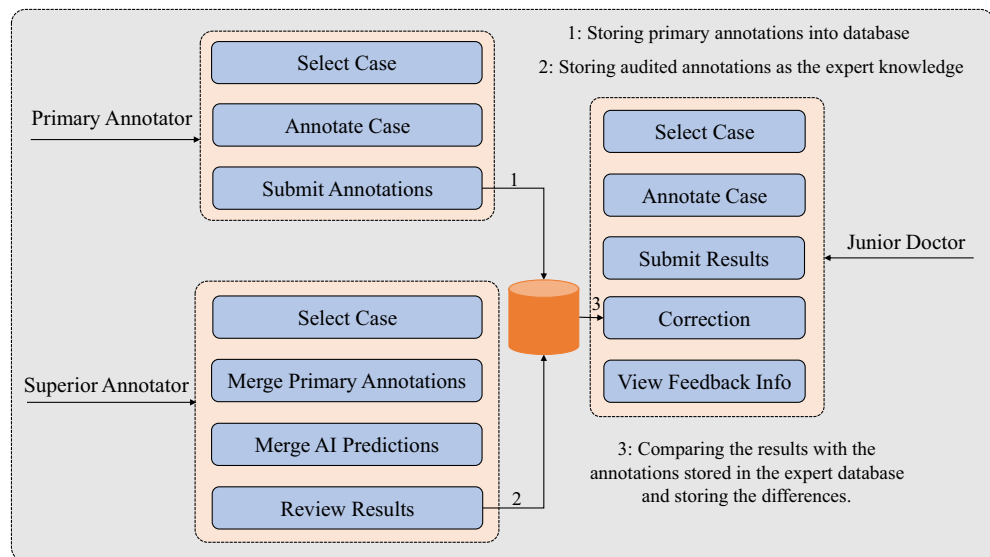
1: Storing primary annotations into database

2: Storing audited annotations as the expert knowledge

Primary Annotator

Select Case

Annotate Case

Submit Annotations

1

Select Case

Annotate Case

Submit Results

Junior Doctor

3

Correction

View Feedback Info

Superior Annotator

Select Case

Merge Primary Annotations

Merge AI Predictions

Review Results

2

3: Comparing the results with the annotations stored in the expert database and storing the differences.